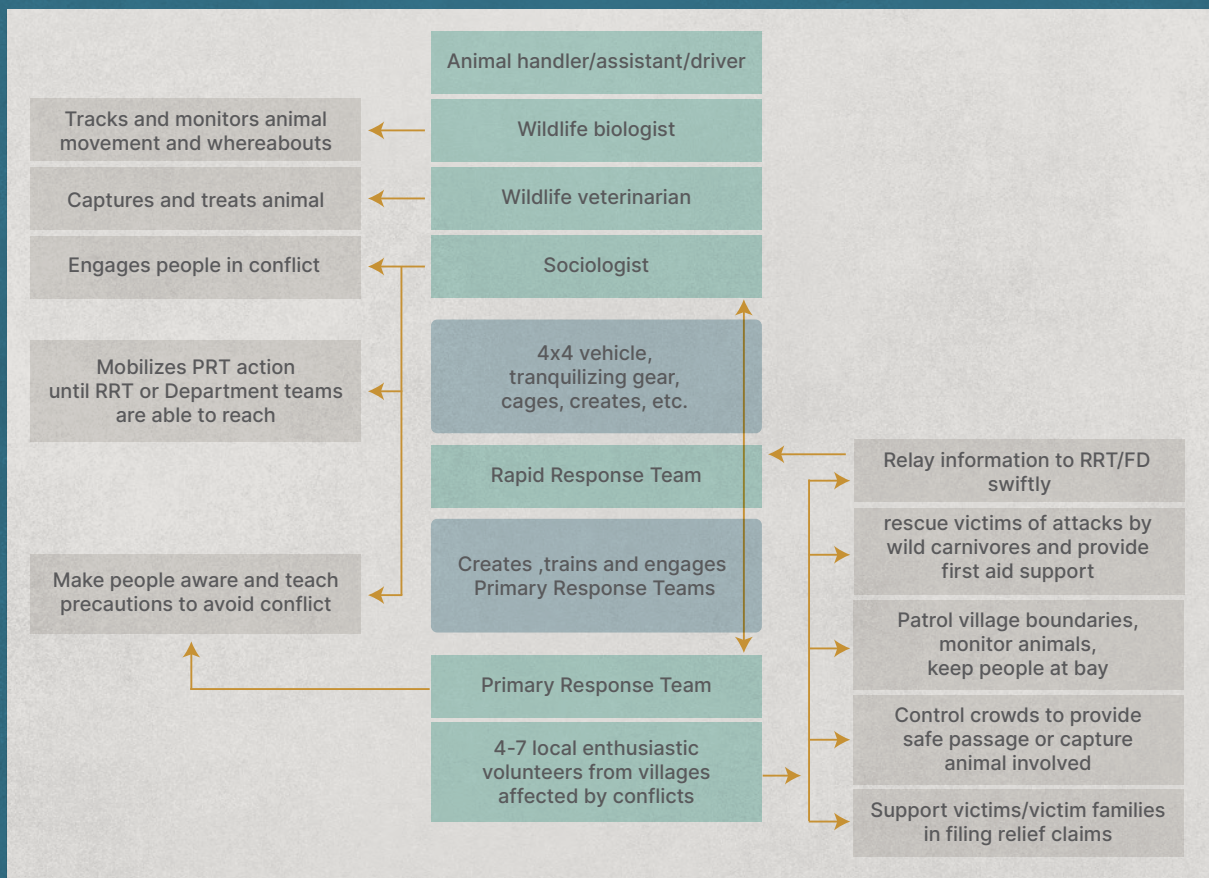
Animal handler/assistant/driver

Tracks and monitors animal movement and whereabouts

Wildlife biologist

Captures and treats animal

Wildlife veterinarian

Engages people in conflict

Sociologist

Mobilizes PRT action until RRT or Department teams are able to reach

4x4 vehicle, tranquilizing gear, cages, creates, etc.

Rapid Response Team

Relay information to RRT/FD swiftly

rescue victims of attacks by wild carnivores and provide first aid support

Make people aware and teach precautions to avoid conflict

Creates ,trains and engages Primary Response Teams

Patrol village boundaries, monitor animals, keep people at bay

Primary Response Team

Control crowds to provide safe passage or capture animal involved

4-7 local enthusiastic volunteers from villages affected by conflicts

Support victims/victim families in filing relief claims